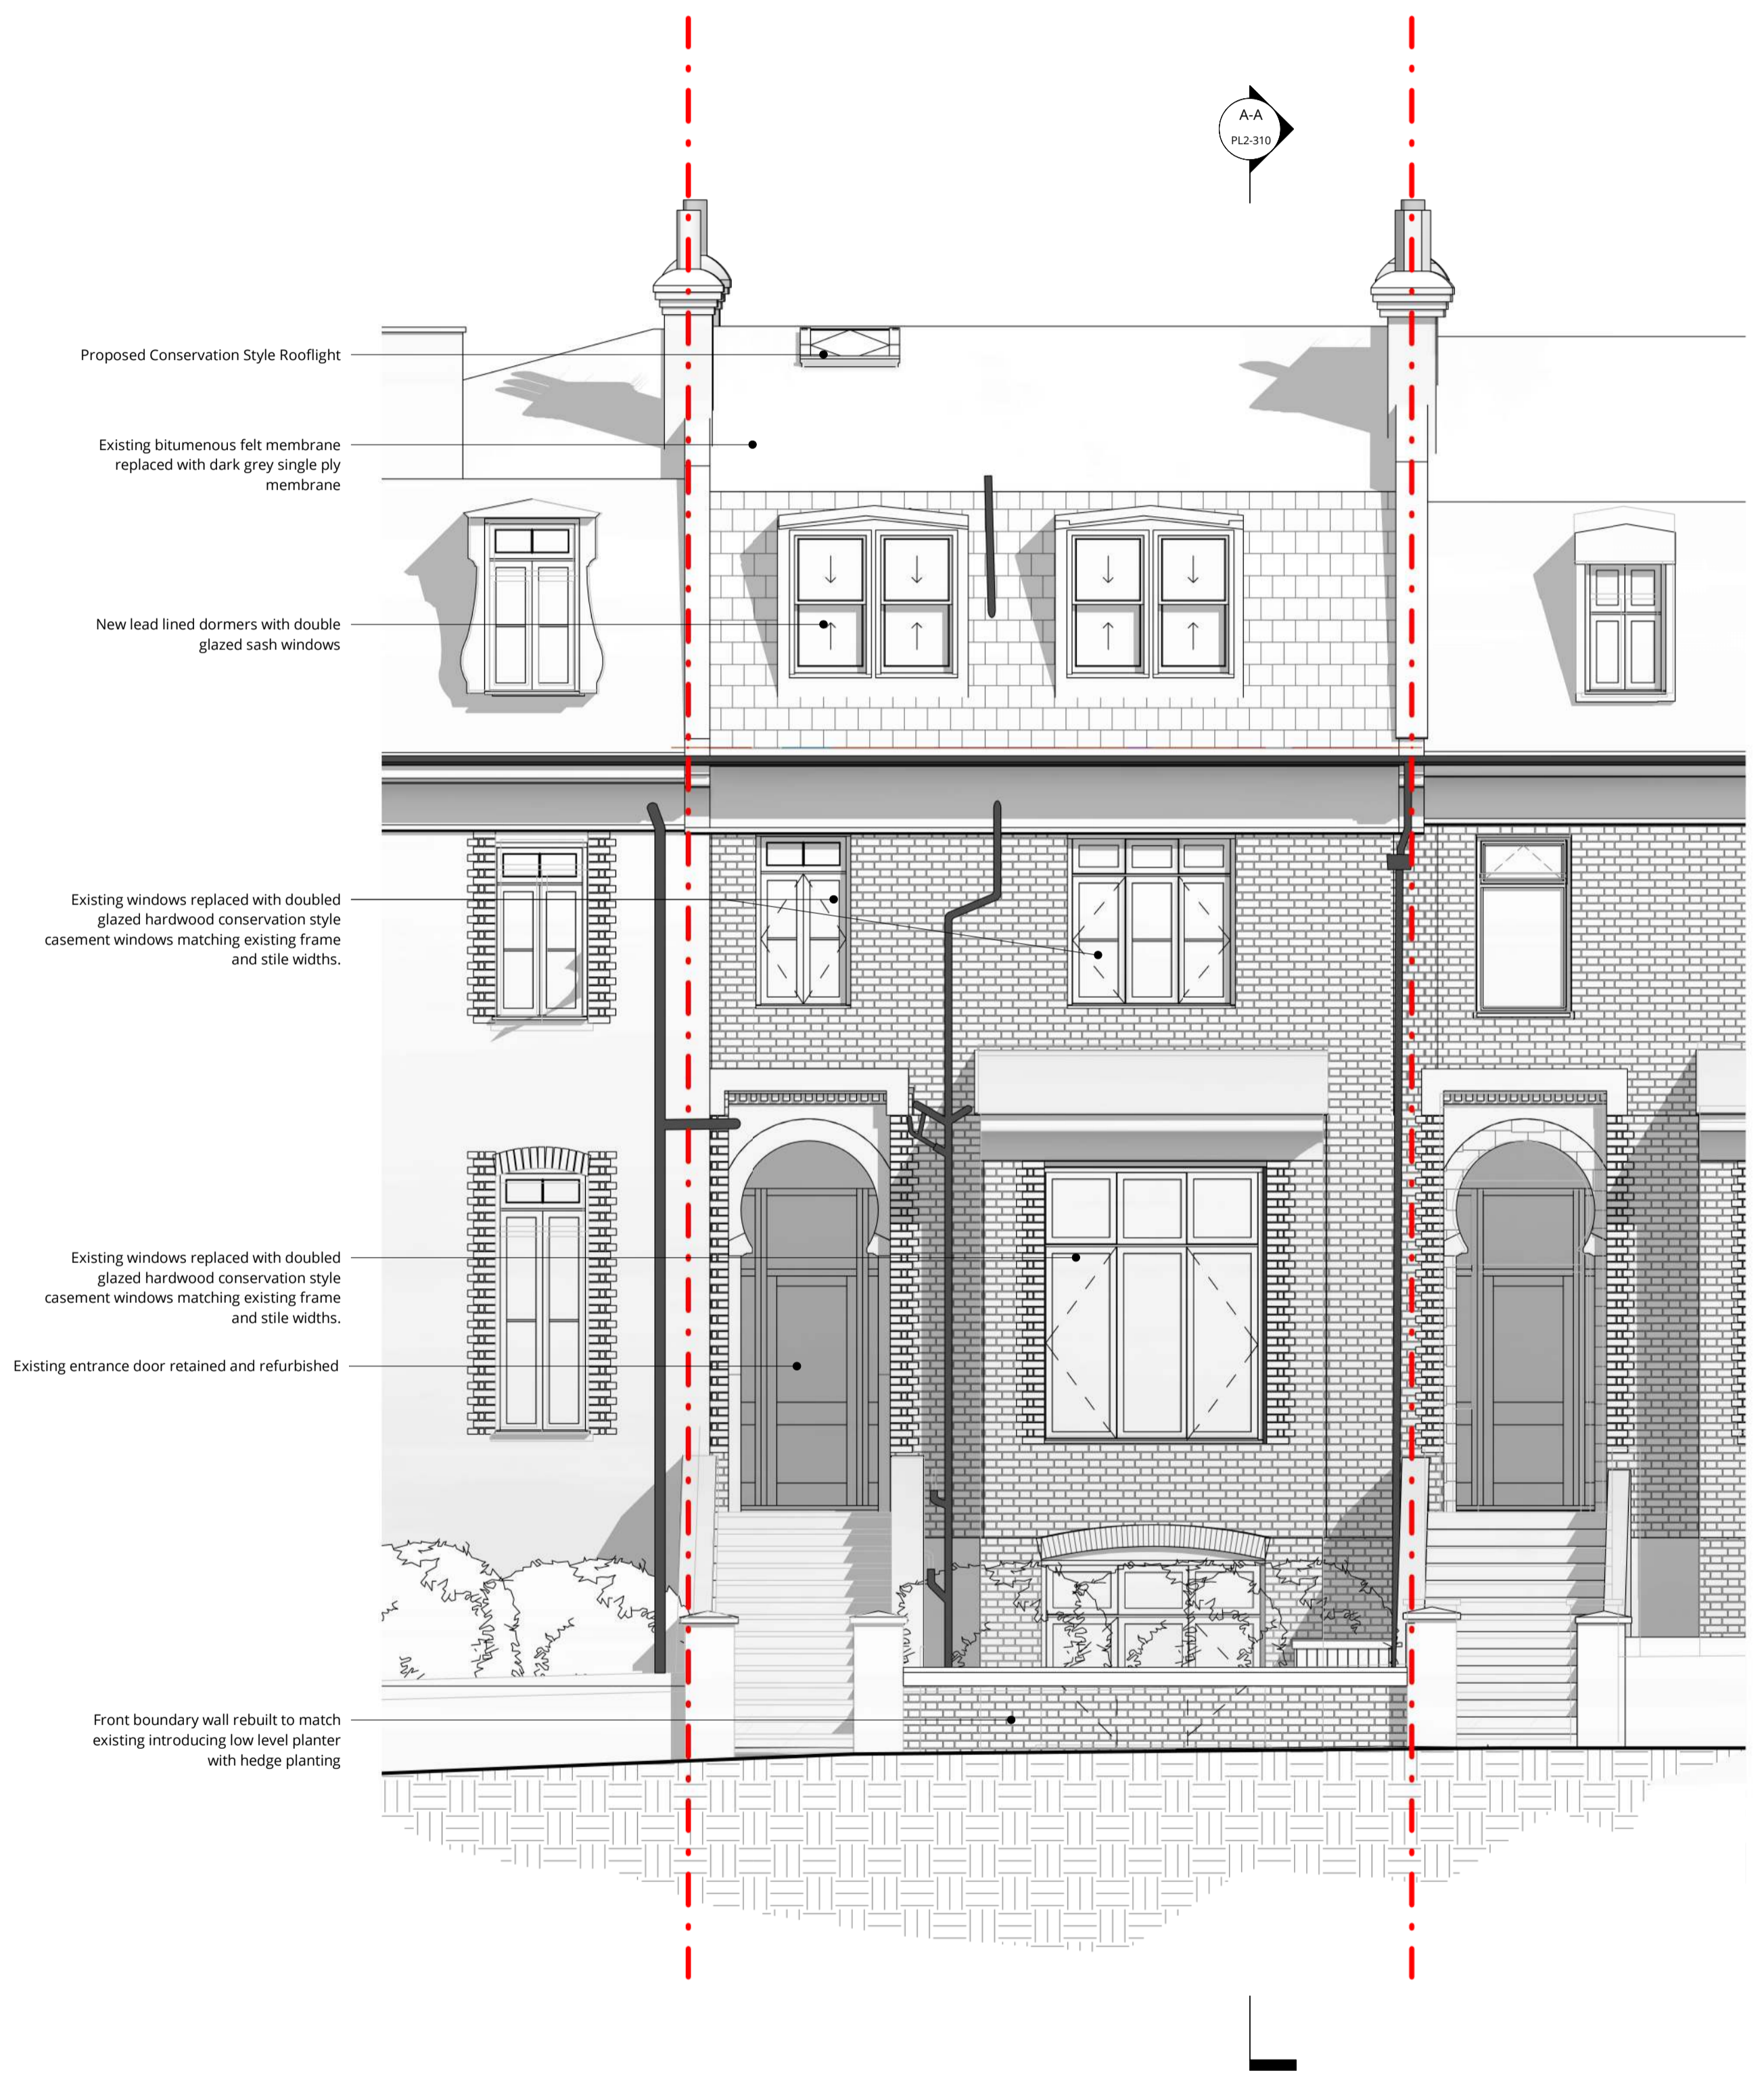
A-A
PL2-310

Proposed Conservation Style Rooflight

Existing bitumenous felt membrane replaced with dark grey single ply membrane

New lead lined dormers with double glazed sash windows

Existing windows replaced with doubled glazed hardwood conservation style casement windows matching existing frame and stile widths.

Existing windows replaced with doubled glazed hardwood conservation style casement windows matching existing frame and stile widths.

Existing entrance door retained and refurbished

Front boundary wall rebuilt to match existing introducing low level planter with hedge planting